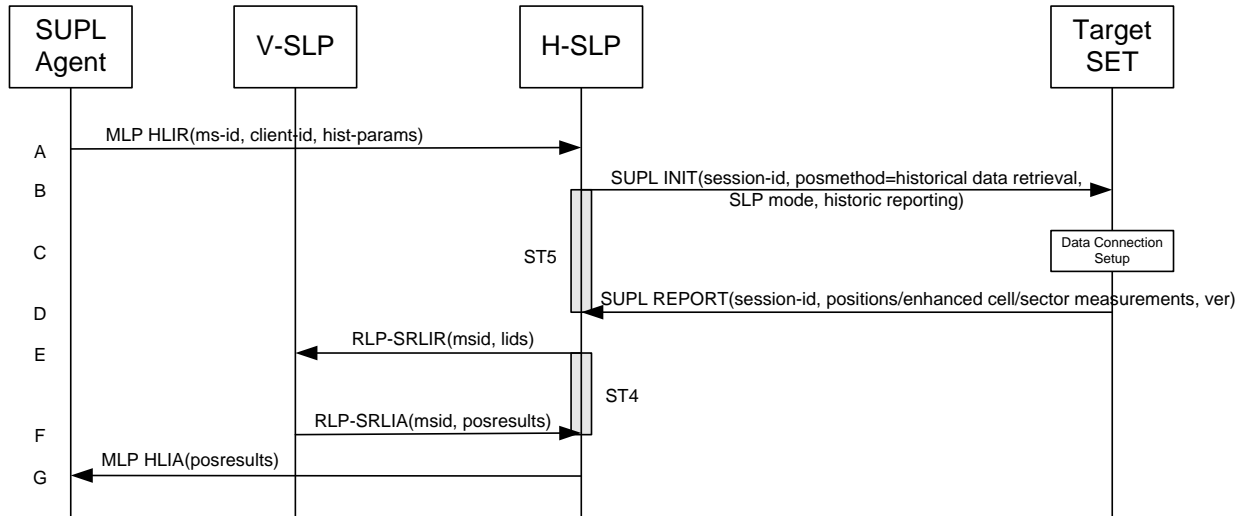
SUPL Agent

V-SLP

H-SLP

Target SET

A

MLP HLIR(ms-id, client-id, hist-params)

B

SUPL INIT(session-id, posmethod=historical data retrieval, SLP mode, historic reporting)

C

ST5

Data Connection Setup

D

SUPL REPORT(session-id, positions/enhanced cell/sector measurements, ver)

E

RLP-SRLIR(msid, lids)

ST4

F

RLP-SRLIA(msid, posresults)

G

MLP HLIA(posresults)